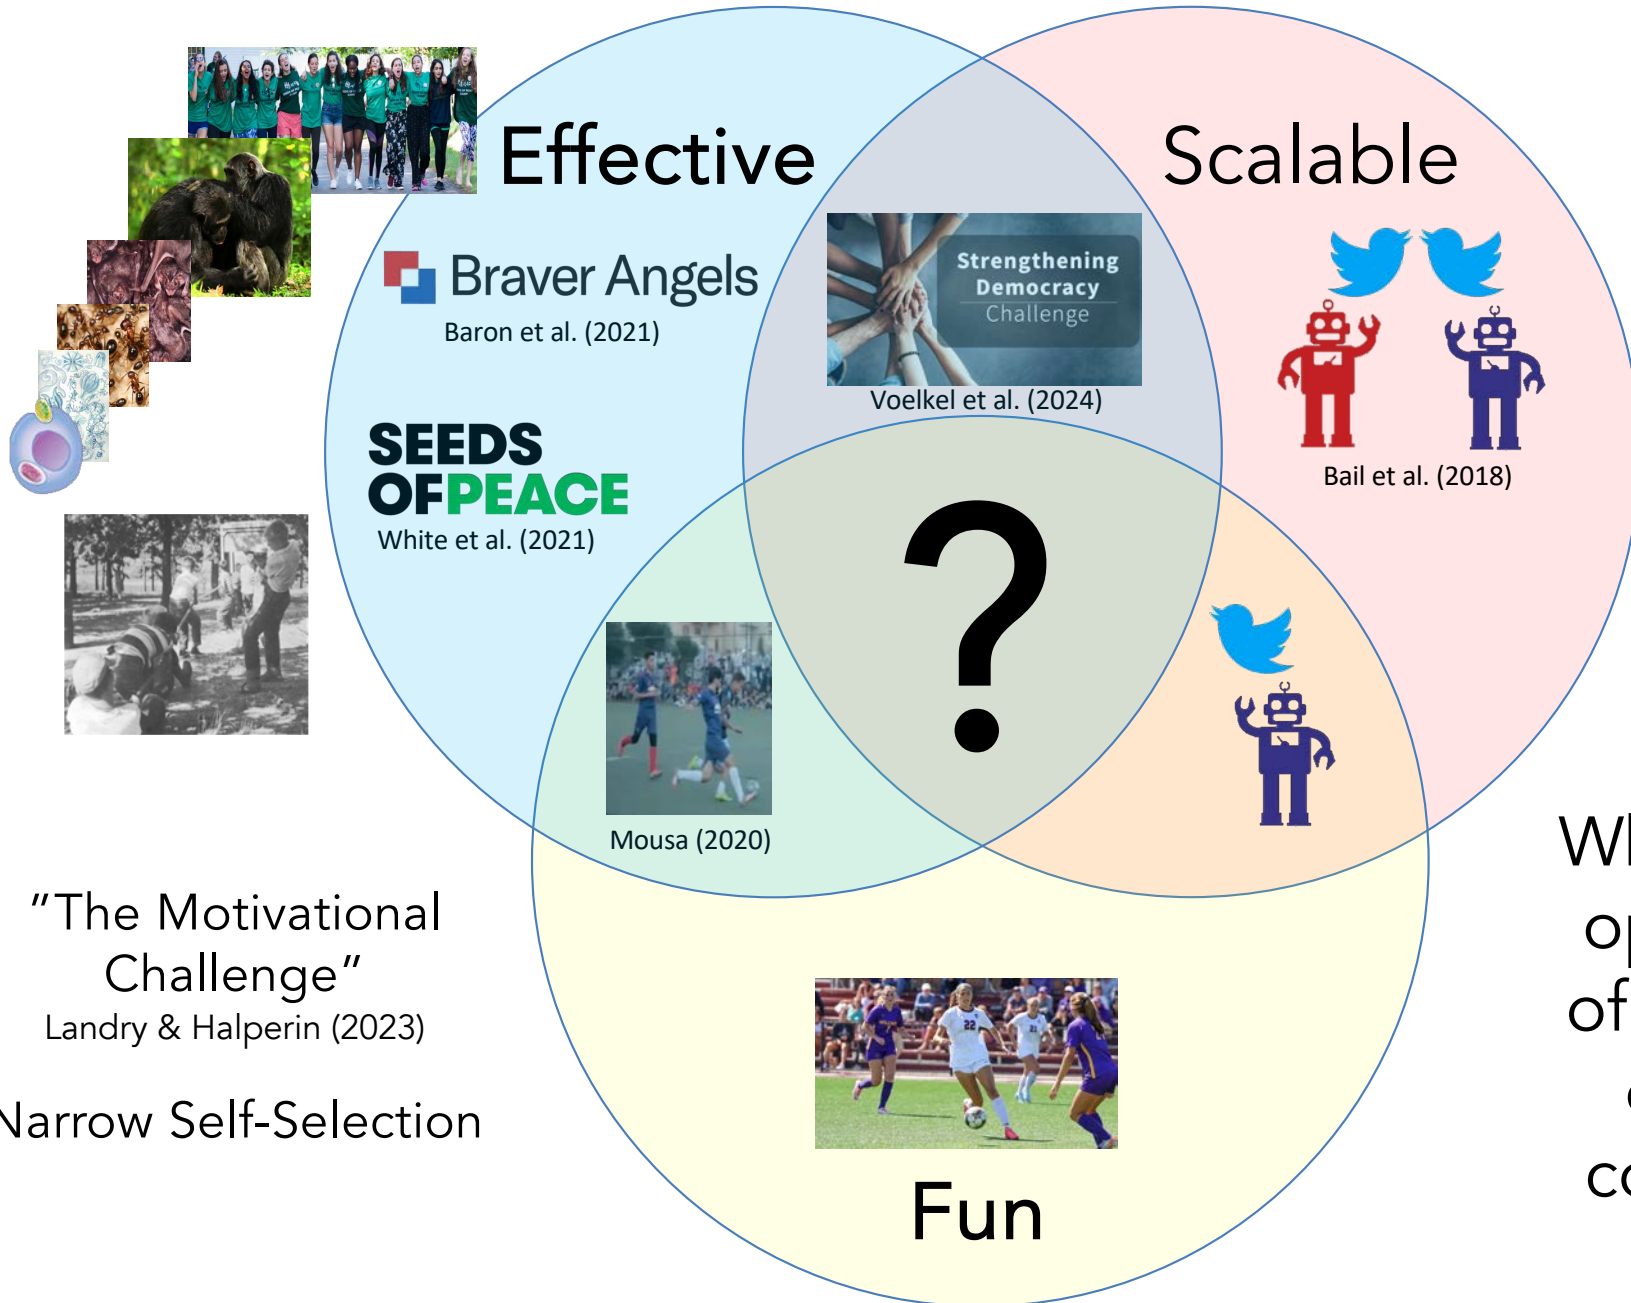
Effective

Scalable

Braver Angels
Baron et al. (2021)

Strengthening Democracy Challenge
Voelkel et al. (2024)

Bail et al. (2018)

SEEDS OF PEACE
White et al. (2021)

?

Mousa (2020)

"The Motivational Challenge"
Landry & Halperin (2023)

Narrow Self-Selection

Fun

Wh
op
of
c
co